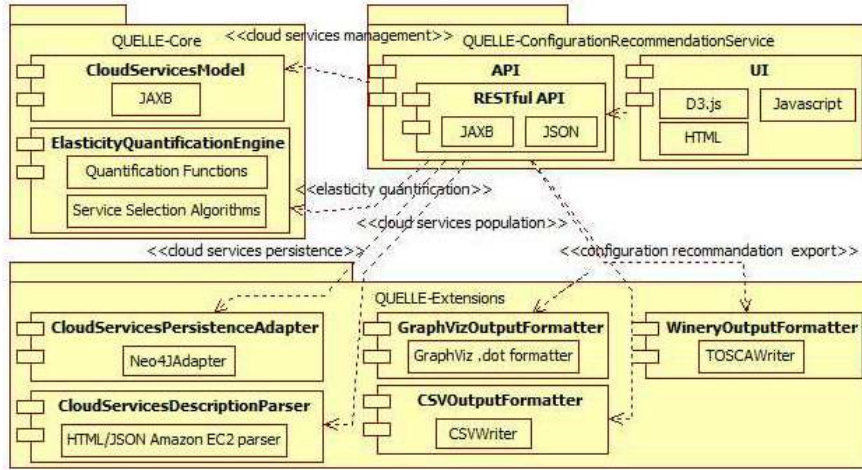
QUELLE-Core

<<cloud services management>>

QUELLE-ConfigurationRecommendationService

CloudServicesModel

JAXB

API

RESTful API

JAXB

JSON

UI

D3.js

Javascript

HTML

ElasticityQuantificationEngine

Quantification Functions

Service Selection Algorithms

<<elasticity quantification>>

<<cloud services population>>

<<cloud services persistence>>

<<configuration recommandation export>>

QUELLE-Extensions

CloudServicesPersistenceAdapter

Neo4JAdapter

GraphVizOutputFormatter

GraphViz .dot formatter

WineryOutputFormatter

TOSCAWriter

CloudServicesDescriptionParser

HTML/JSON Amazon EC2 parser

CSVOutputFormatter

CSVWriter